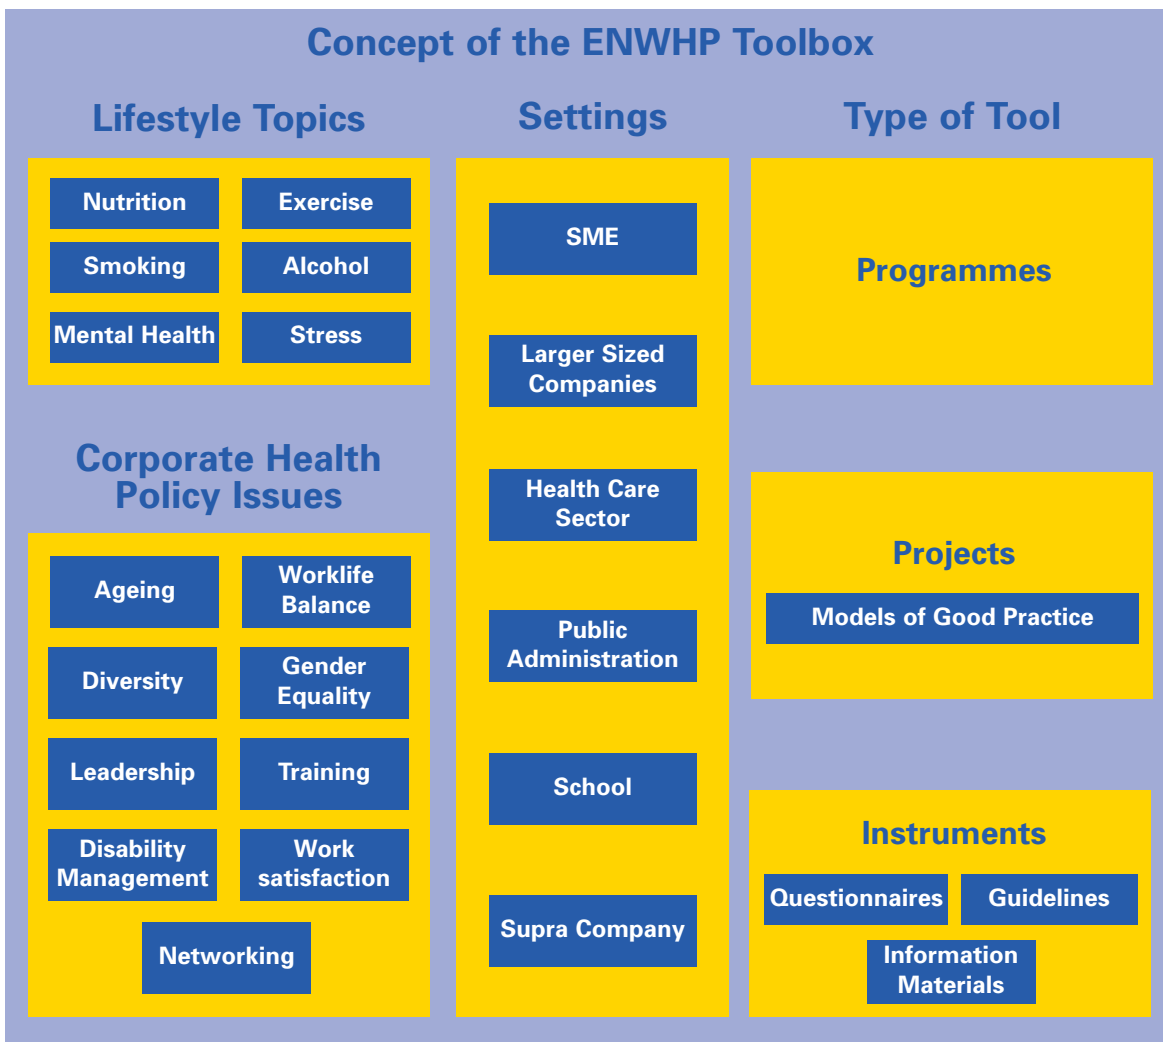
Concept of the ENWHP Toolbox

Lifestyle Topics

Nutrition
Exercise
Smoking
Alcohol
Mental Health
Stress

Corporate Health Policy Issues

Ageing
Worklife Balance
Diversity
Gender Equality
Leadership
Training
Disability Management
Work satisfaction
Networking

Settings

SME
Larger Sized Companies
Health Care Sector
Public Administration
School
Supra Company

Type of Tool

Programmes

Projects
Models of Good Practice

Instruments
Questionnaires
Guidelines
Information Materials